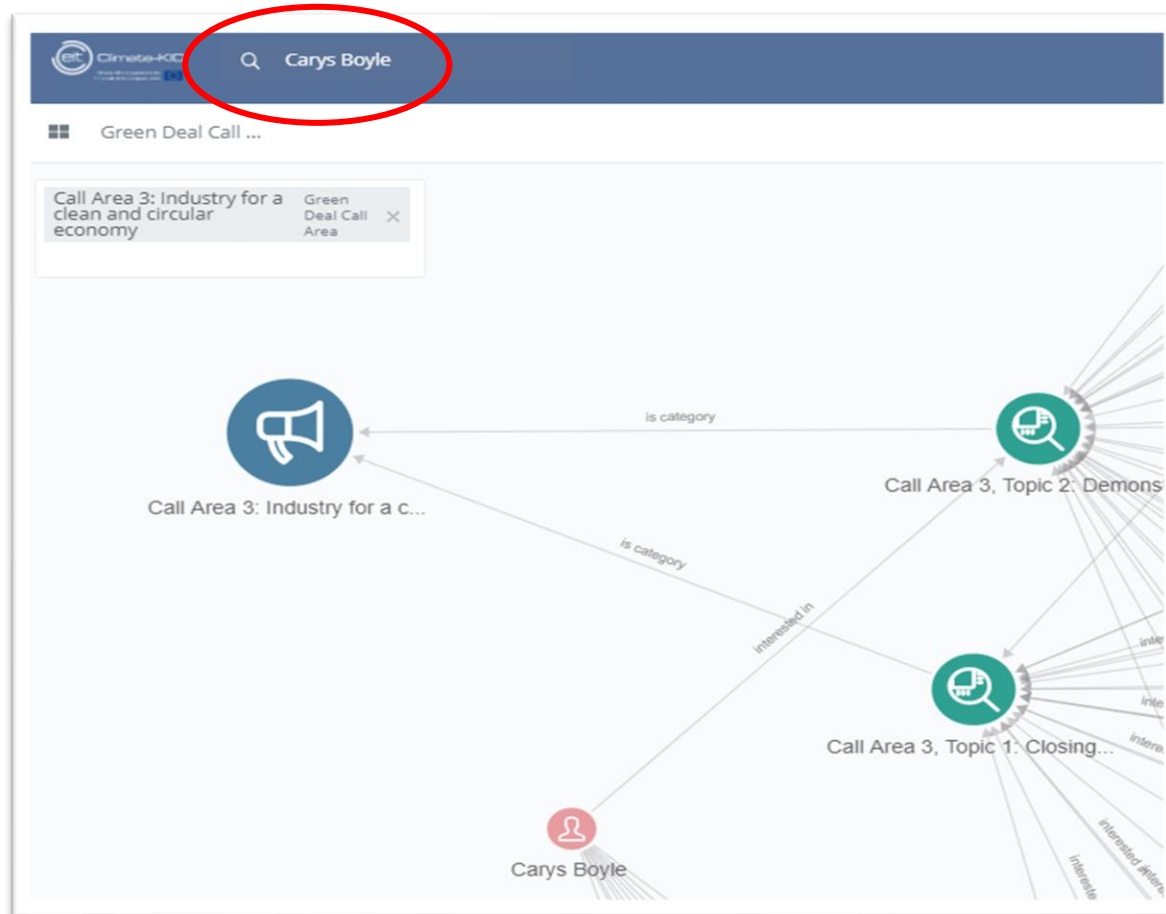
Climate-KIC

Carys Boyle

Green Deal Call ...

Call Area 3: Industry for a clean and circular economy

Green Deal Call Area

is category

Call Area 3: Industry for a c...

Call Area 3, Topic 2: Demons

is category

interested in

Call Area 3, Topic 1: Closing...

Carys Boyle

intere

intere

intere

interested intere

intereste